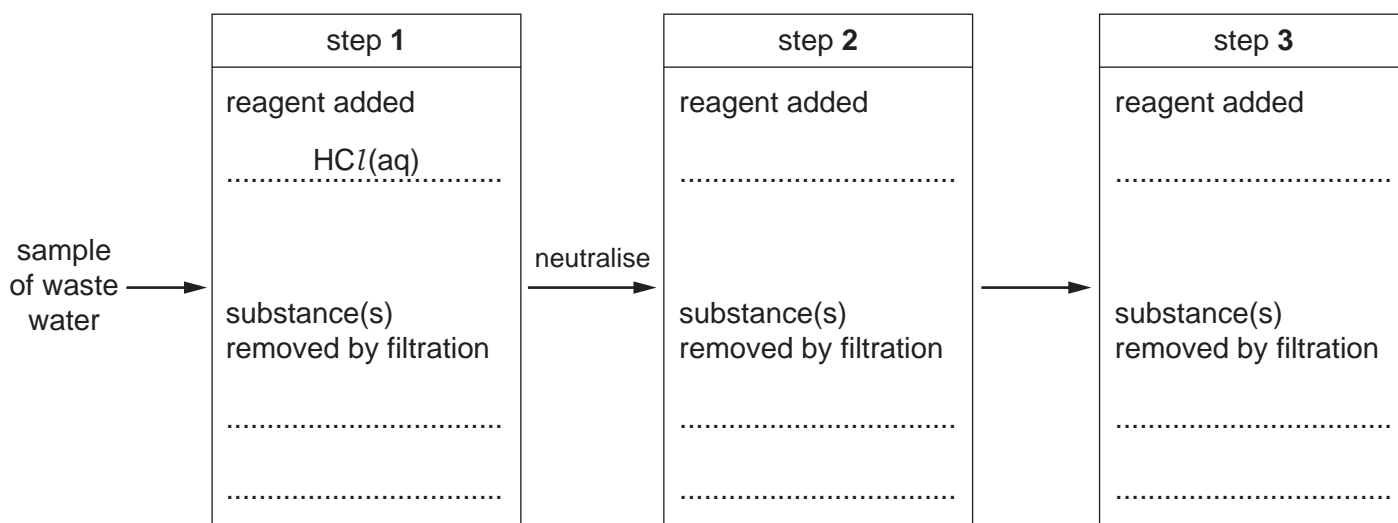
sample of waste water

step **1**

reagent added

HC$l$(aq) ..............................

substance(s) removed by filtration

..............................

..............................

neutralise

step **2**

reagent added

..............................

substance(s) removed by filtration

..............................

..............................

step **3**

reagent added

..............................

substance(s) removed by filtration

..............................

..............................